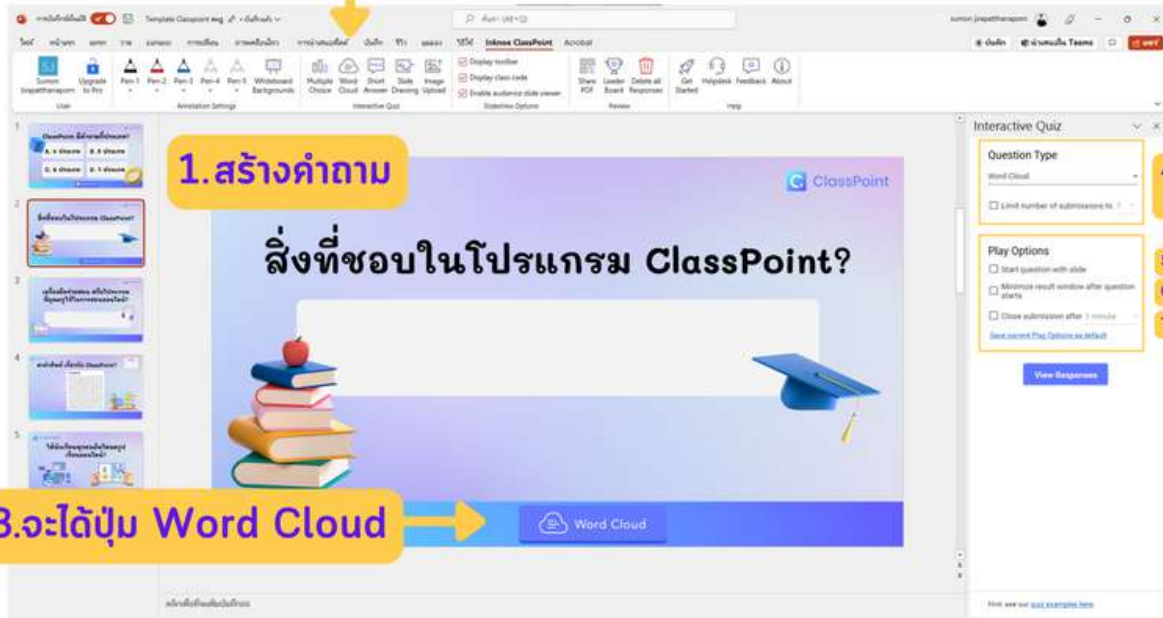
Template Classpoint.pptx

Inknoe ClassPoint  Acrobat

Sumon Jirapatthanaporn  Upgrade to Pro
User

Pen 1  Pen 2  Pen 3  Pen 4  Pen 5  Whiteboard Backgrounds
Annotation Settings

Multiple Choice  Word Cloud  Short Answer  Slide Drawing  Image Upload
Interactive Quiz

Display toolbar
Display class code
Enable audience slide viewer
Slideshow Options

Share PDF  Leader Board  Delete all Responses
Review

Get Started  Helpdesk  Feedback  About
Help

1.สร้างคำถาม

ClassPoint

สิ่งที่ชอบในโปรแกรม ClassPoint?

Word Cloud

3.จะได้ปุ่ม Word Cloud

Interactive Quiz

Question Type
Word Cloud
Limit number of submissions to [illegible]

Play Options
Start question with slide
Minimize result window after question starts
Close submission after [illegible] minute
Save current Play Options as default

View Responses

First, see our quiz examples here.